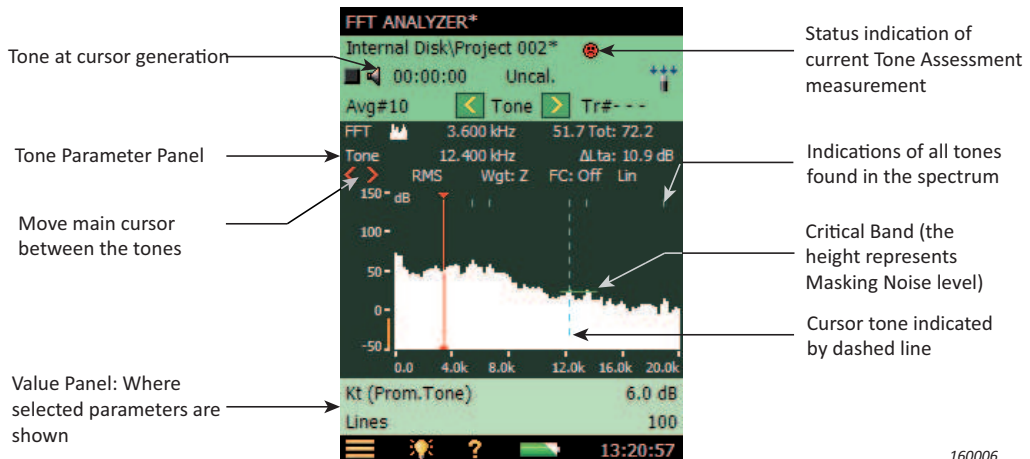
FFT ANALYZER*

Internal Disk\Project 002*

00:00:00 Uncal.

Avg#10 Tone Tr#- - -

FFT 3.600 kHz 51.7 Tot: 72.2

Tone 12.400 kHz ΔLta: 10.9 dB

RMS Wgt: Z FC: Off Lin

150 dB

100

50

0

-50

0.0 4.0k 8.0k 12.0k 16.0k 20.0k

Kt (Prom.Tone) 6.0 dB

Lines 100

13:20:57

Tone at cursor generation

Tone Parameter Panel

Move main cursor between the tones

Value Panel: Where selected parameters are shown

Status indication of current Tone Assessment measurement

Indications of all tones found in the spectrum

Critical Band (the height represents Masking Noise level)

Cursor tone indicated by dashed line

160006